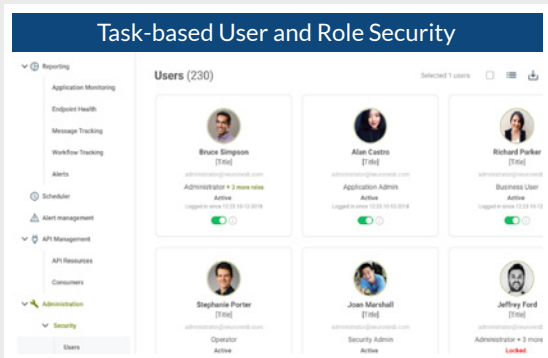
Task-based User and Role Security

Reporting
Application Monitoring
Endpoint Health
Message Tracking
Workflow Tracking
Alerts
Scheduler
Alert management
API Management
API Resources
Consumers
Administration
Security
Users

Users (230)

Selected 1 users

Bruce Simpson
[Title]
administrator@neuronesb.com
Administrator + 3 more roles
Active
Logged in since 12:23 10.13.2018

Alan Castro
[Title]
administrator@neuronesb.com
Application Admin
Active
Logged in since 12:23 10.13.2018

Richard Parker
[Title]
administrator@neuronesb.com
Business User
Active
Logged in since 12:23 10.13.2018

Stephanie Porter
[Title]
administrator@neuronesb.com
Operator
Active

Joan Marshall
[Title]
administrator@neuronesb.com
Security Admin
Active

Jeffrey Ford
[Title]
administrator@neuronesb.com
Administrator + 3 more
Locked